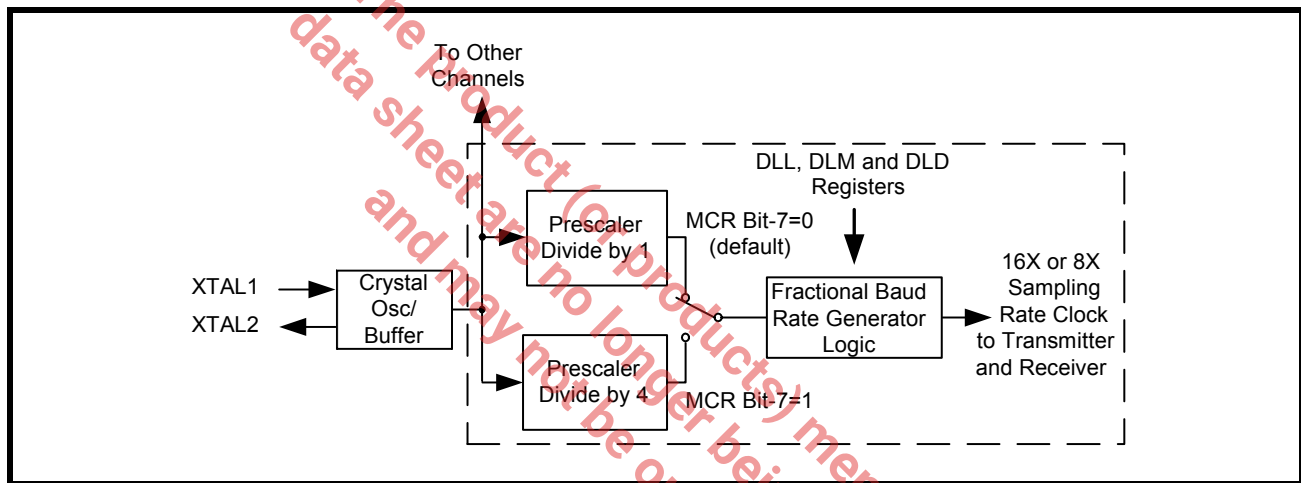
To Other Channels

DLL, DLM and DLD Registers

Prescaler Divide by 1

MCR Bit-7=0 (default)

16X or 8X Sampling Rate Clock to Transmitter and Receiver

XTAL1

XTAL2

Crystal Osc/ Buffer

Fractional Baud Rate Generator Logic

Prescaler Divide by 4

MCR Bit-7=1

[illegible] ne product (or products) men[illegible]
data sheet are no longer bei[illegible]
and may not be o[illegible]